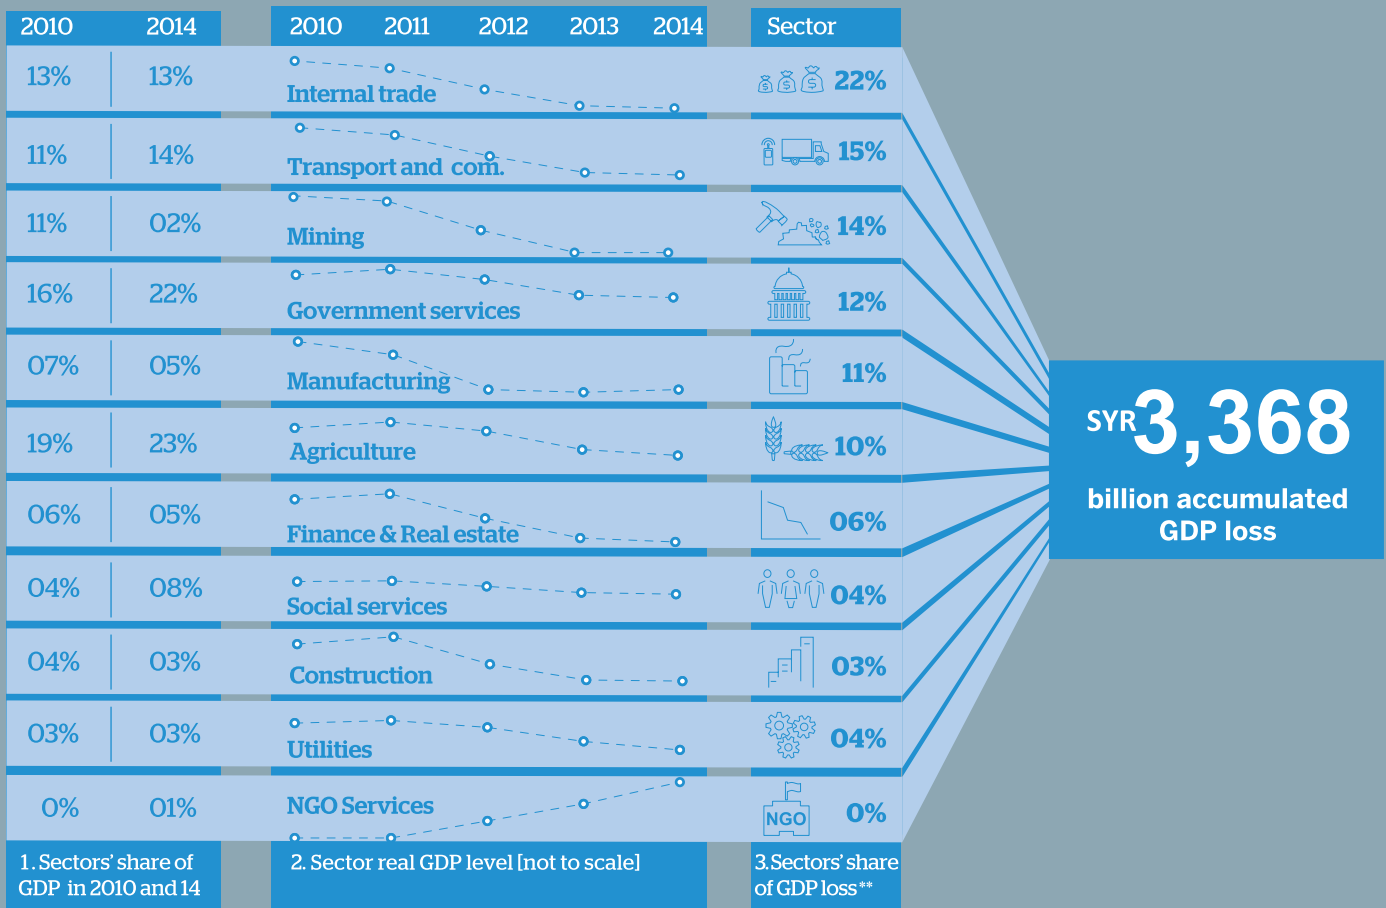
| 2010 | 2014 | | Sector |
|---|---|---|---|
| 13% | 13% | Internal trade | 22% |
| 11% | 14% | Transport and com. | 15% |
| 11% | 02% | Mining | 14% |
| 16% | 22% | Government services | 12% |
| 07% | 05% | Manufacturing | 11% |
| 19% | 23% | Agriculture | 10% |
| 06% | 05% | Finance & Real estate | 06% |
| 04% | 08% | Social services | 04% |
| 04% | 03% | Construction | 03% |
| 03% | 03% | Utilities | 04% |
| 0% | 01% | NGO Services | 0% |

2010 2011 2012 2013 2014

NGO

SYR3,368
billion accumulated GDP loss

1. Sectors' share of GDP in 2010 and 14

2. Sector real GDP level [not to scale]

3.Sectors' share of GDP loss**